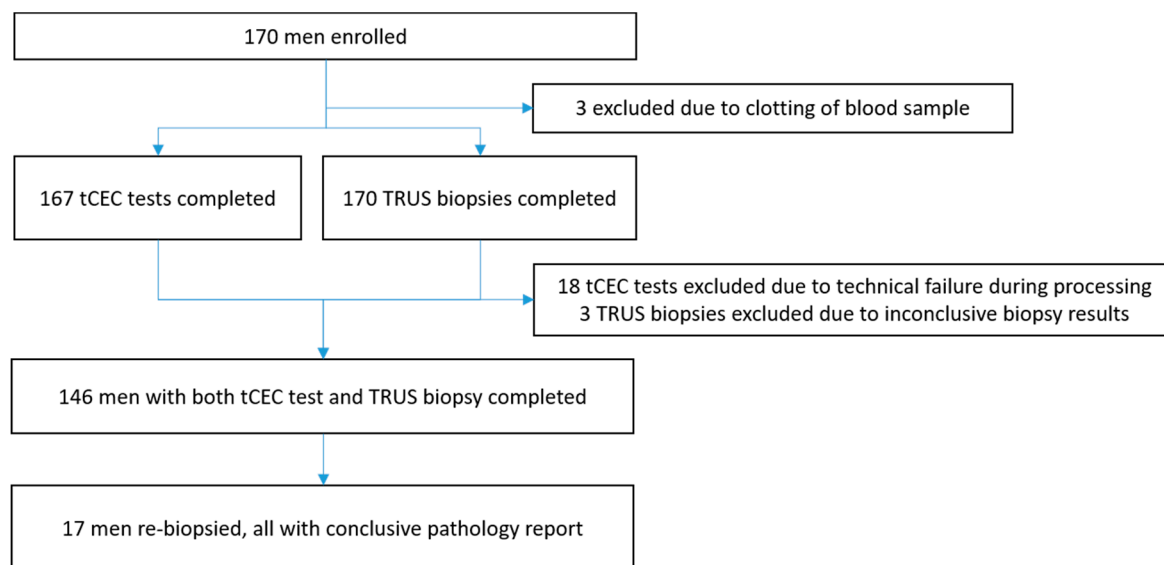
170 men enrolled

3 excluded due to clotting of blood sample

167 tCEC tests completed

170 TRUS biopsies completed

18 tCEC tests excluded due to technical failure during processing
3 TRUS biopsies excluded due to inconclusive biopsy results

146 men with both tCEC test and TRUS biopsy completed

17 men re-biopsied, all with conclusive pathology report